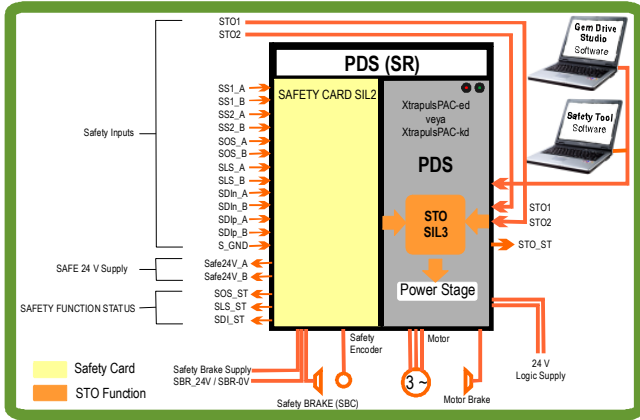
STO1
STO2

Gem Drive Studio
Software

Safety Tool
Software

PDS (SR)

SAFETY CARD SIL2

XtrapulsPAC-ed
veya
XtrapulsPAC-kd

PDS

Safety Inputs

SS1_A
SS1_B
SS2_A
SS2_B
SOS_A
SOS_B
SLS_A
SLS_B
SDIn_A
SDIn_B
SDIp_A
SDIp_B
S_GND

SAFE 24 V Supply
Safe24V_A
Safe24V_B

SAFETY FUNCTION STATUS
SOS_ST
SLS_ST
SDI_ST

STO
SIL3

STO1
STO2
STO_ST

Power Stage

Safety Card
STO Function

Safety Brake Supply
SBR_24V / SBR-0V

Safety Encoder

Motor

3 ~

24 V
Logic Supply

Safety BRAKE (SBC)

Motor Brake